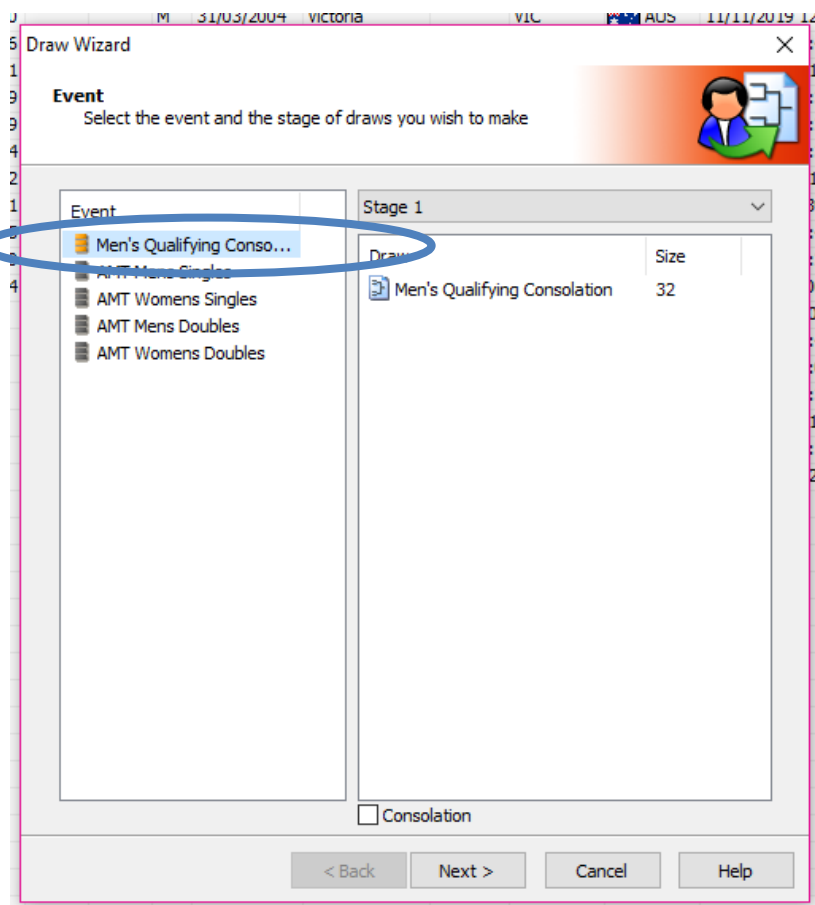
M 31/03/2004 Victoria VIC AUS 11/11/2019

Draw Wizard

Event
Select the event and the stage of draws you wish to make

Event
Men's Qualifying Conso...
AMT Mens Singles
AMT Womens Singles
AMT Mens Doubles
AMT Womens Doubles

Stage 1

| Draw | Size |
|---|---|
| Men's Qualifying Consolation | 32 |

Consolation

< Back Next > Cancel Help